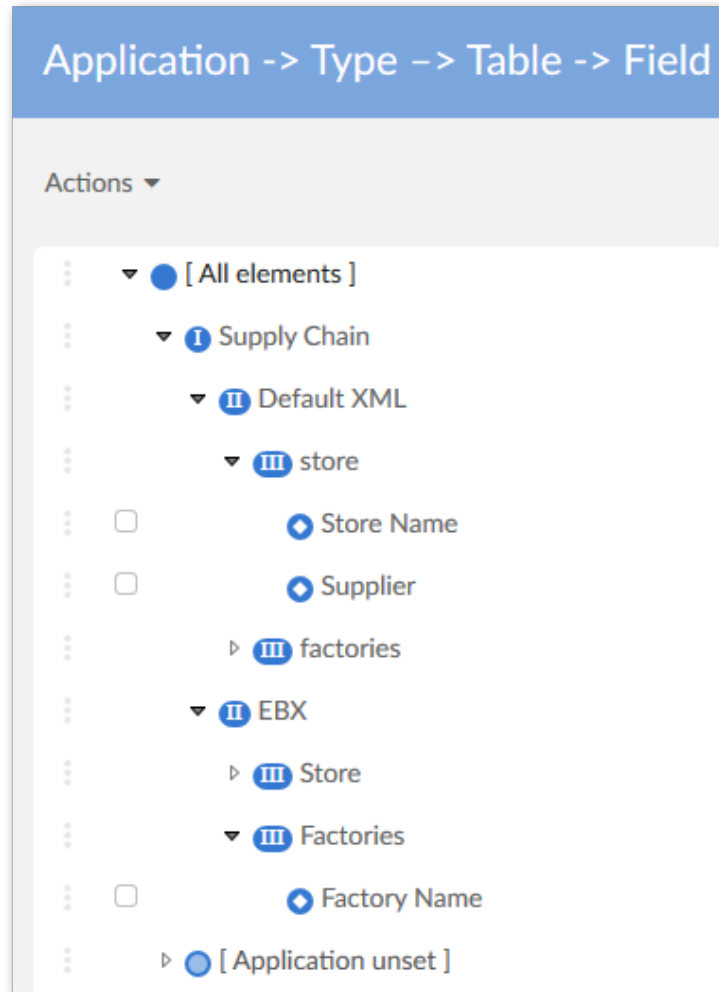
Application -> Type –> Table -> Field

Actions

[ All elements ]

I Supply Chain

II Default XML

III store

Store Name

Supplier

III factories

II EBX

III Store

III Factories

Factory Name

[ Application unset ]